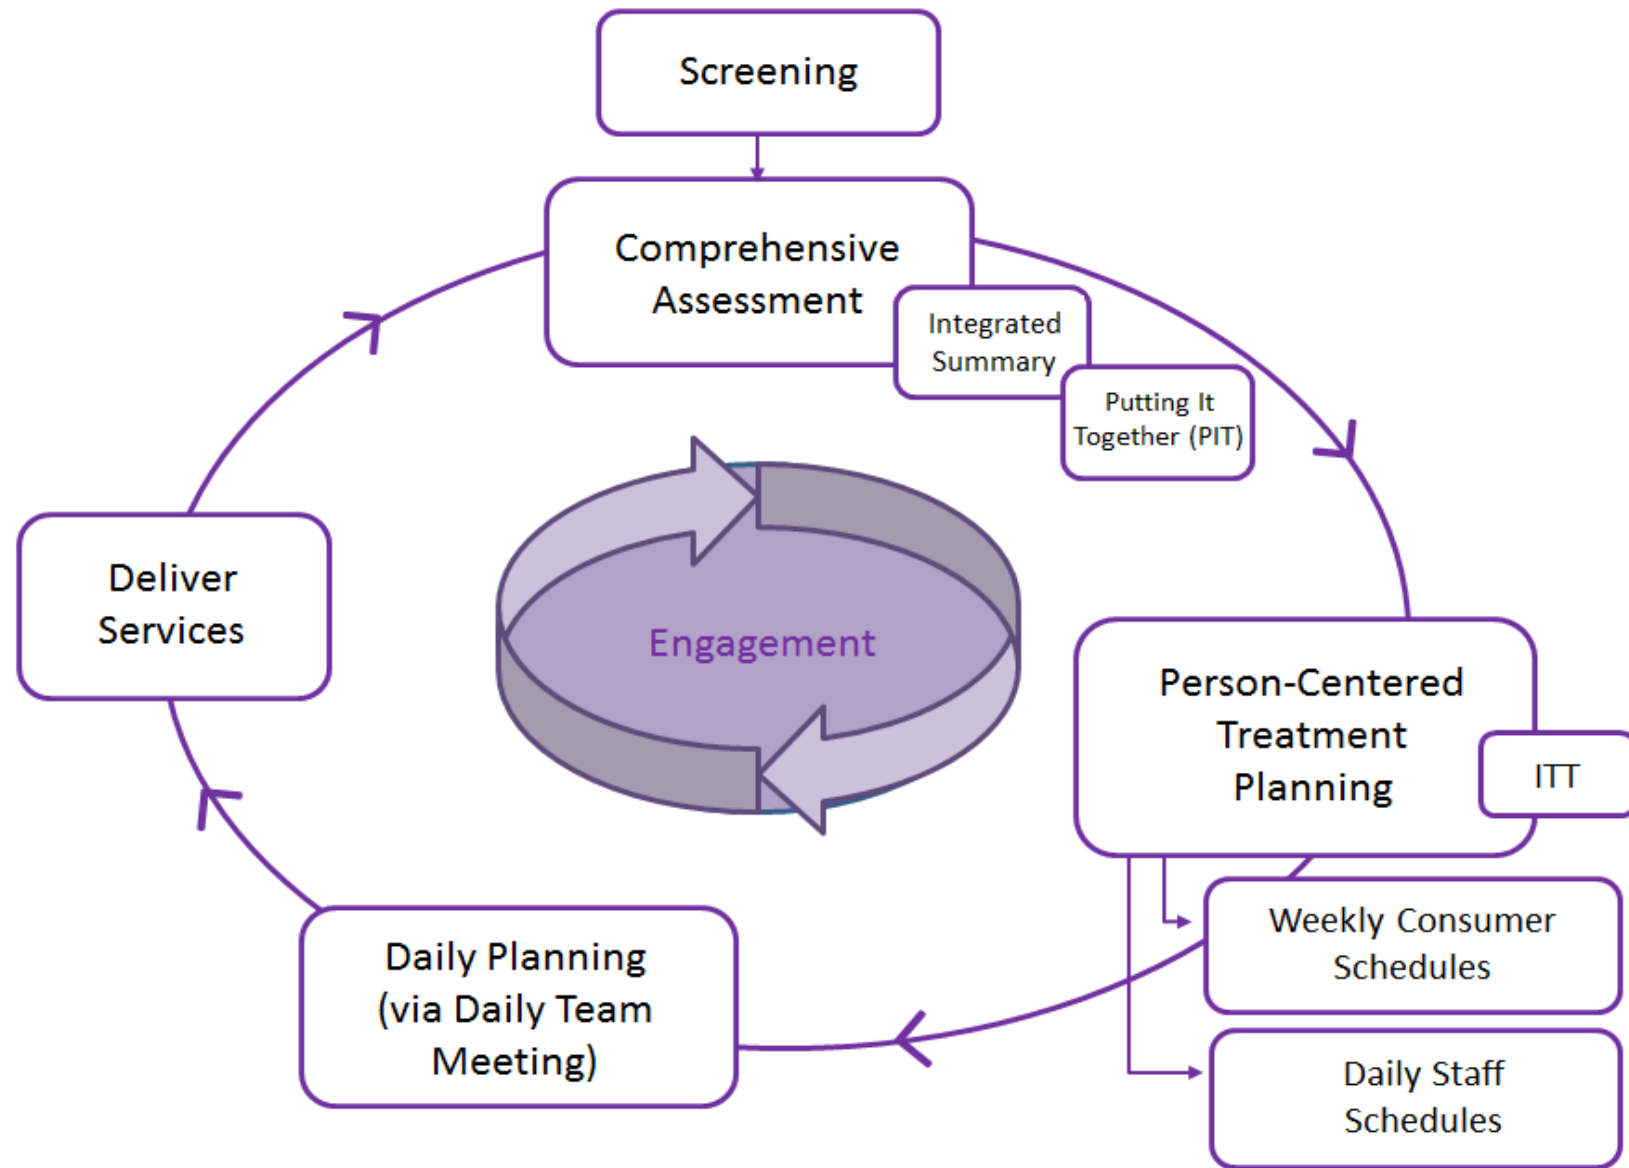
Screening

Comprehensive Assessment

Integrated Summary

Putting It Together (PIT)

Deliver Services

Engagement

Person-Centered Treatment Planning

ITT

Weekly Consumer Schedules

Daily Staff Schedules

Daily Planning (via Daily Team Meeting)